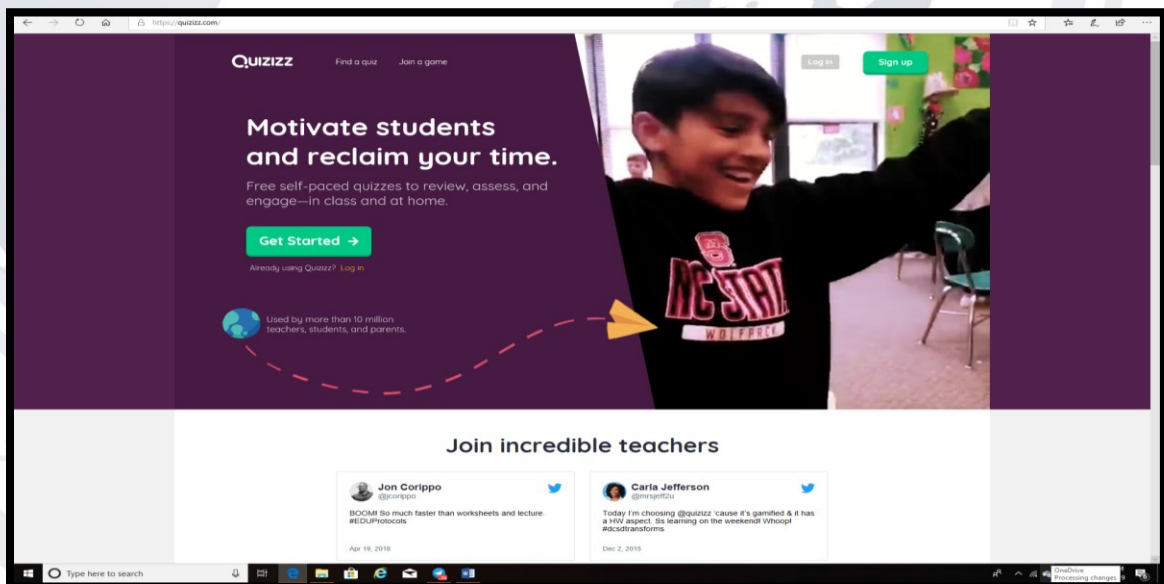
https://quizizz.com/

QUIZIZZ Find a quiz Join a game Log in Sign up

Motivate students and reclaim your time.

Free self-paced quizzes to review, assess, and engage—in class and at home.

Get Started →

Already using Quizizz? Log in

Used by more than 10 million teachers, students, and parents.

NC STATE WOLFPACK

Join incredible teachers

Jon Corippo
@jcorippo

BOOM! So much faster than worksheets and lecture. #EDUProtocols

Apr 19, 2018

Carla Jefferson
@mrsjeff2u

Today I'm choosing @quizizz 'cause it's gamified & it has a HW aspect. Ss learning on the weekend! Whoop! #dcsdtransforms

Dec 2, 2015

Type here to search

OneDrive
Processing changes